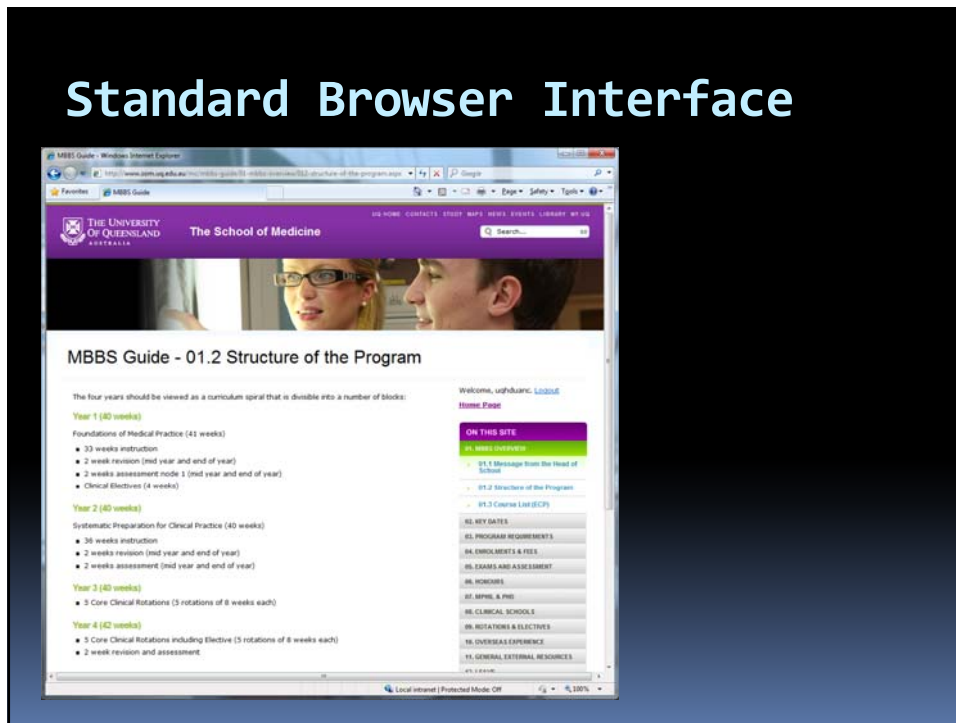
Standard Browser Interface

MBBS Guide - Windows Internet Explorer

http://www.som.uq.edu.au/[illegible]/012-structure-of-the-program.aspx

Google

Favorites | MBBS Guide

Page ▾ Safety ▾ Tools ▾

THE UNIVERSITY OF QUEENSLAND AUSTRALIA

The School of Medicine

UQ HOME CONTACTS STUDY MAPS NEWS EVENTS LIBRARY MY UQ

Search...

MBBS Guide - 01.2 Structure of the Program

The four years should be viewed as a curriculum spiral that is divisible into a number of blocks:

Year 1 (40 weeks)

Foundations of Medical Practice (41 weeks)

- 33 weeks instruction
- 2 week revision (mid year and end of year)
- 2 weeks assessment node 1 (mid year and end of year)
- Clinical Electives (4 weeks)

Year 2 (40 weeks)

Systematic Preparation for Clinical Practice (40 weeks)

- 36 weeks instruction
- 2 weeks revision (mid year and end of year)
- 2 weeks assessment (mid year and end of year)

Year 3 (40 weeks)

- 5 Core Clinical Rotations (5 rotations of 8 weeks each)

Year 4 (42 weeks)

- 5 Core Clinical Rotations including Elective (5 rotations of 8 weeks each)
- 2 week revision and assessment

Welcome, uqhduanc. Logout

Home Page

ON THIS SITE

01. MBBS OVERVIEW

01.1 Message from the Head of School

01.2 Structure of the Program

01.3 Course List (ECP)

02. KEY DATES

03. PROGRAM REQUIREMENTS

04. ENROLMENTS & FEES

05. EXAMS AND ASSESSMENT

06. HONOURS

07. MPHIL & PHD

08. CLINICAL SCHOOLS

09. ROTATIONS & ELECTIVES

10. OVERSEAS EXPERIENCE

11. GENERAL EXTERNAL RESOURCES

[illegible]

Local intranet | Protected Mode: Off

100%